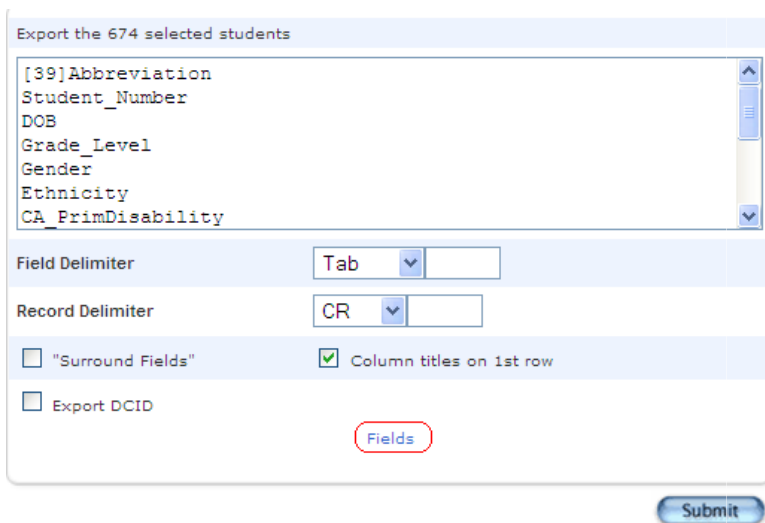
Export the 674 selected students

[39]Abbreviation
Student_Number
DOB
Grade_Level
Gender
Ethnicity
CA_PrimDisability

Field Delimiter Tab

Record Delimiter CR

"Surround Fields"

Column titles on 1st row

Export DCID

Fields

Submit